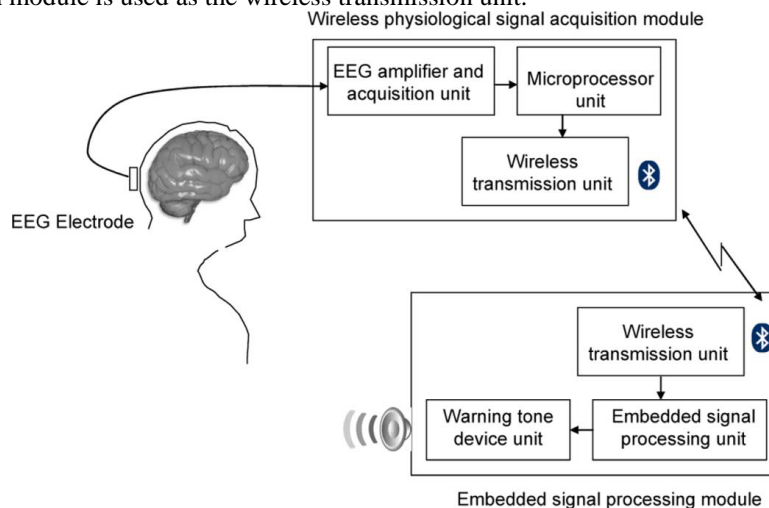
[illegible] module is used as the wireless transmission unit.

Wireless physiological signal acquisition module

EEG amplifier and acquisition unit

Microprocessor unit

Wireless transmission unit

EEG Electrode

Wireless transmission unit

Warning tone device unit

Embedded signal processing unit

Embedded signal processing module